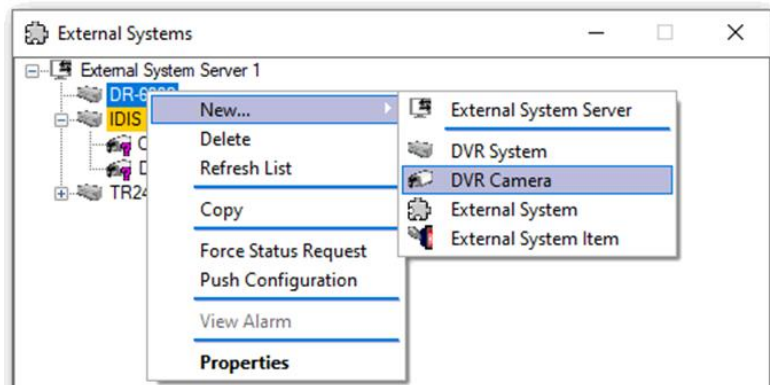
External Systems

External System Server 1
DR-6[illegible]
IDIS
C
D
TR24

New...
Delete
Refresh List
Copy
Force Status Request
Push Configuration
View Alarm
Properties

External System Server
DVR System
DVR Camera
External System
External System Item